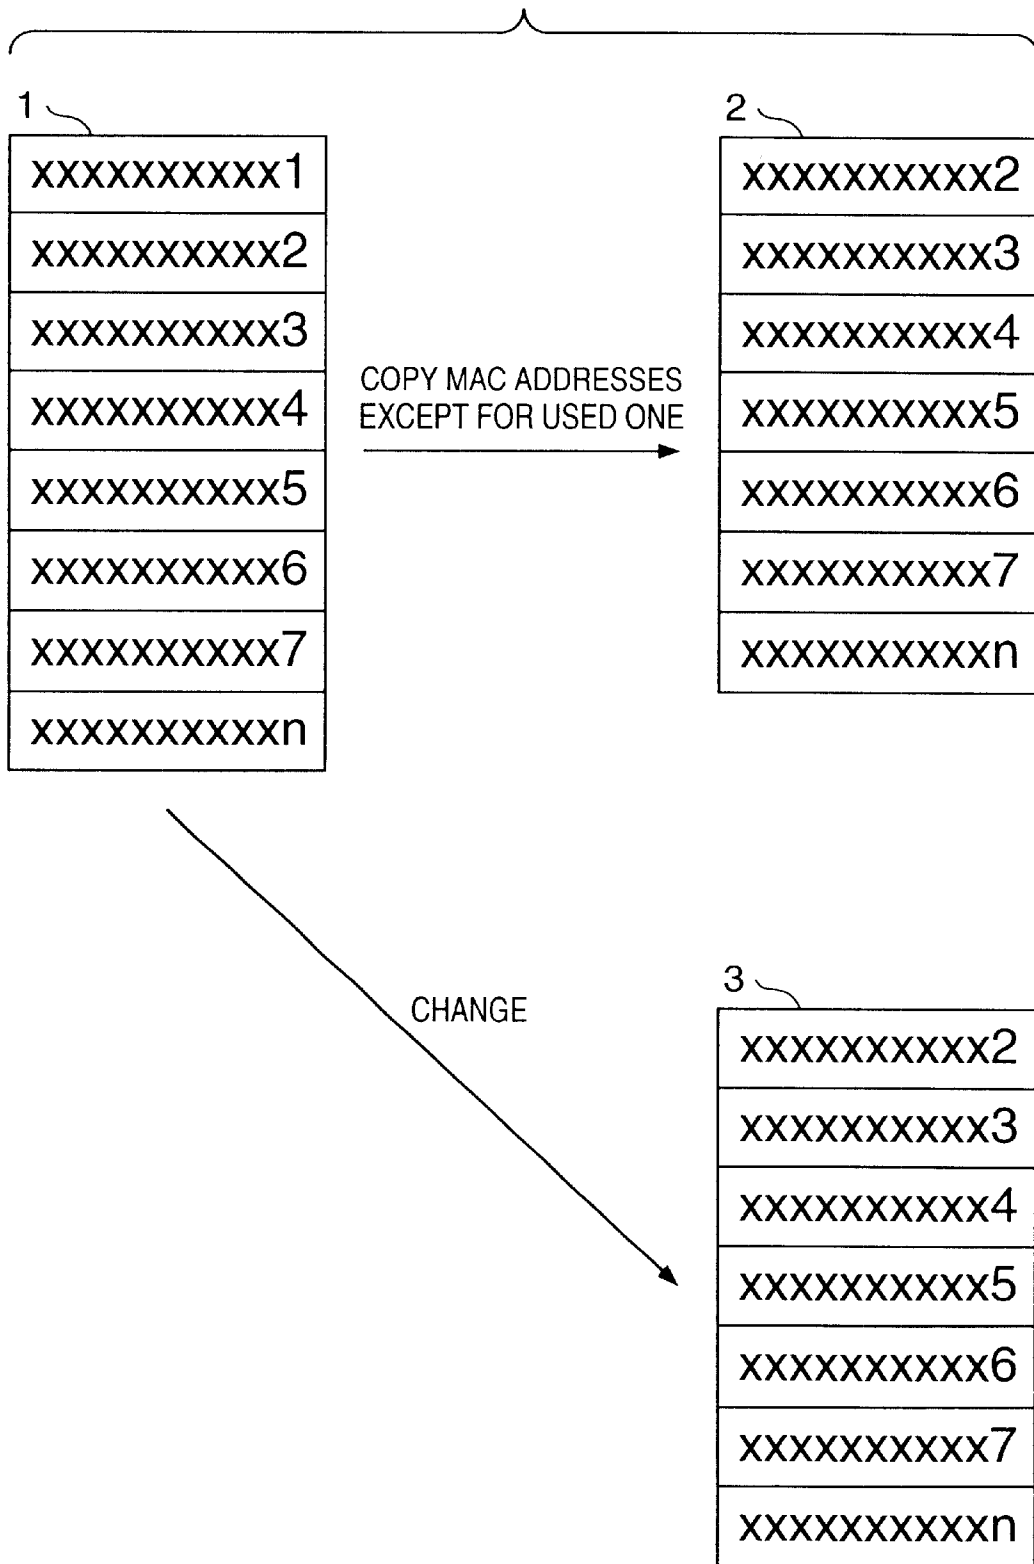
1

| xxxxxxxxxx1 |
|---|
| xxxxxxxxxx2 |
| xxxxxxxxxx3 |
| xxxxxxxxxx4 |
| xxxxxxxxxx5 |
| xxxxxxxxxx6 |
| xxxxxxxxxx7 |
| xxxxxxxxxxn |

COPY MAC ADDRESSES EXCEPT FOR USED ONE

2

| xxxxxxxxxx2 |
|---|
| xxxxxxxxxx3 |
| xxxxxxxxxx4 |
| xxxxxxxxxx5 |
| xxxxxxxxxx6 |
| xxxxxxxxxx7 |
| xxxxxxxxxxn |

CHANGE

3

| xxxxxxxxxx2 |
|---|
| xxxxxxxxxx3 |
| xxxxxxxxxx4 |
| xxxxxxxxxx5 |
| xxxxxxxxxx6 |
| xxxxxxxxxx7 |
| xxxxxxxxxxn |